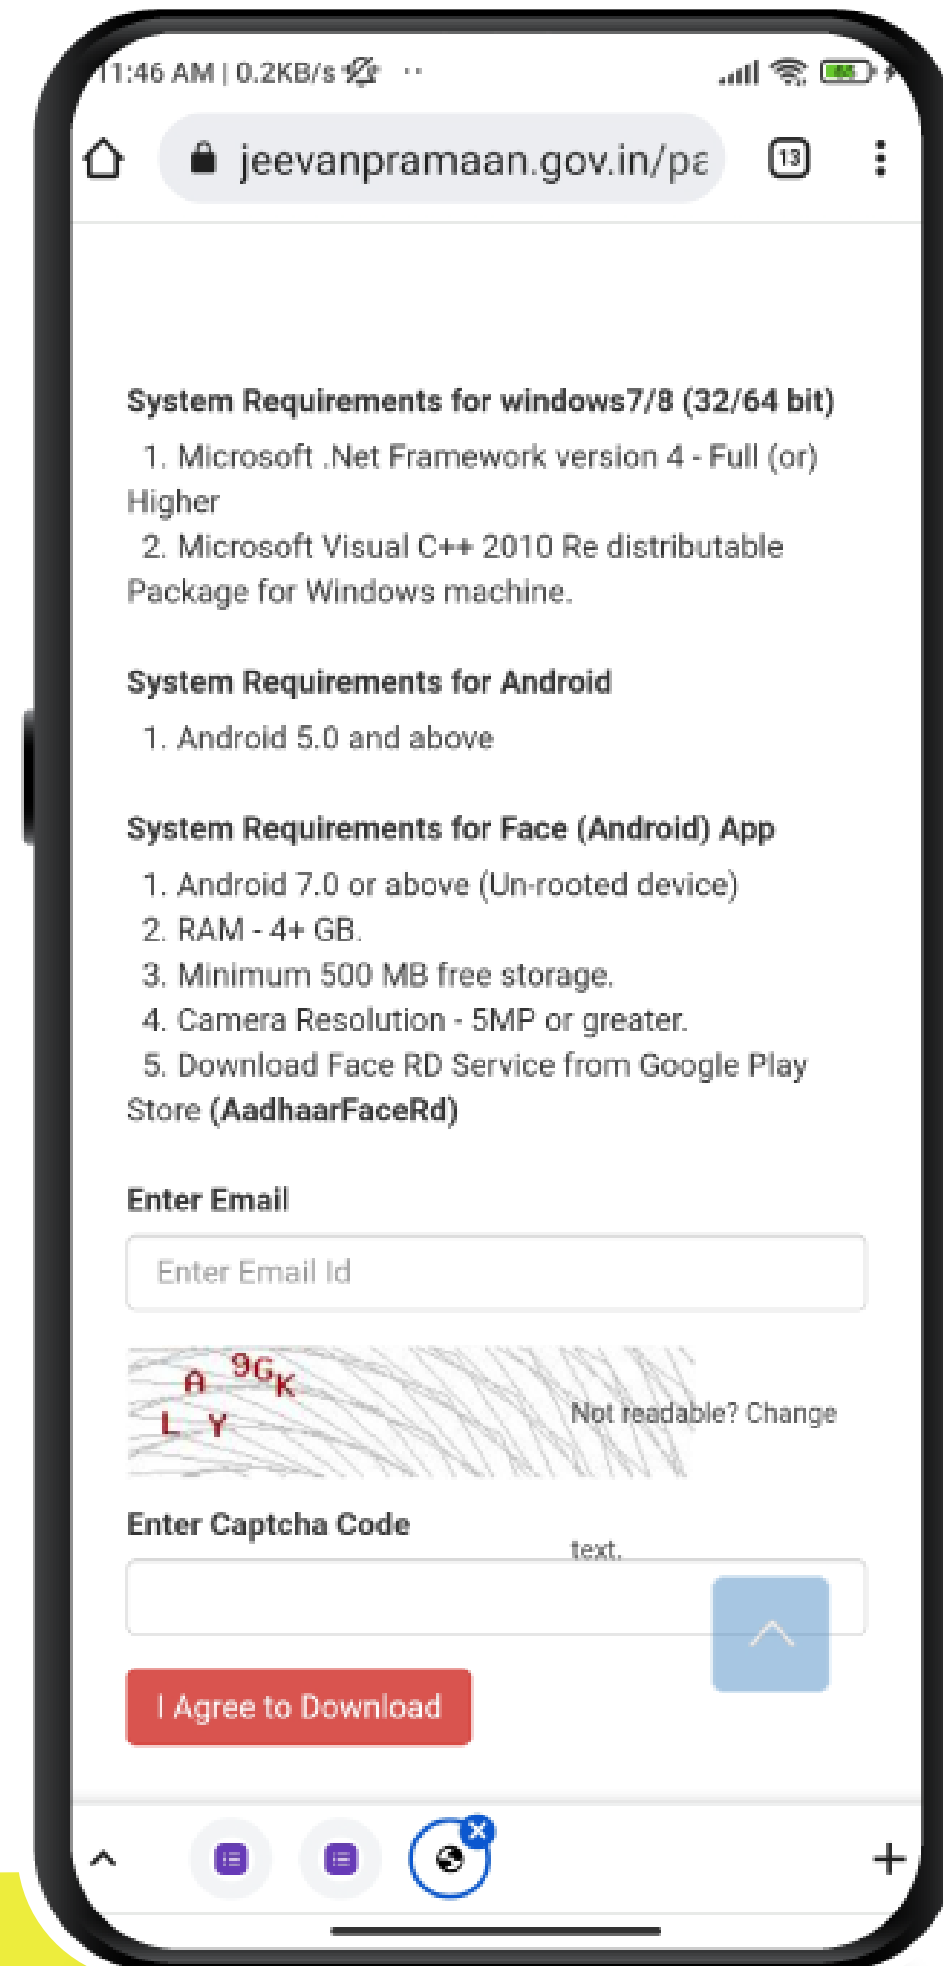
11:46 AM | 0.2KB/s

jeevanpramaan.gov.in/pa

13

System Requirements for windows7/8 (32/64 bit)

1. Microsoft .Net Framework version 4 - Full (or) Higher
2. Microsoft Visual C++ 2010 Re distributable Package for Windows machine.

System Requirements for Android

1. Android 5.0 and above

System Requirements for Face (Android) App

1. Android 7.0 or above (Un-rooted device)
2. RAM - 4+ GB.
3. Minimum 500 MB free storage.
4. Camera Resolution - 5MP or greater.
5. Download Face RD Service from Google Play Store (AadhaarFaceRd)

Enter Email

Enter Email Id

A 9G K L Y

Not readable? Change text.

Enter Captcha Code

I Agree to Download